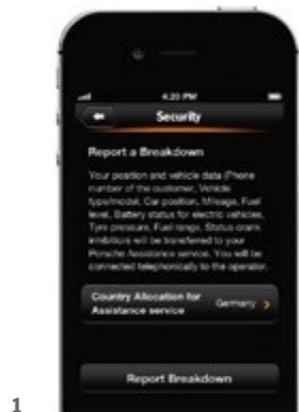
4:20 PM

Security

Report a Breakdown

Your position and vehicle data (Phone number of the customer, Vehicle type/model, Car position, Mileage, Fuel level, Battery status for electric vehicles, Tyre pressure, Fuel range, Status crank inhibitions will be transferred to your Porsche Assistance service. You will be connected telephonically to the operator.

Country Allocation for Assistance service Germany >

Report Breakdown

1